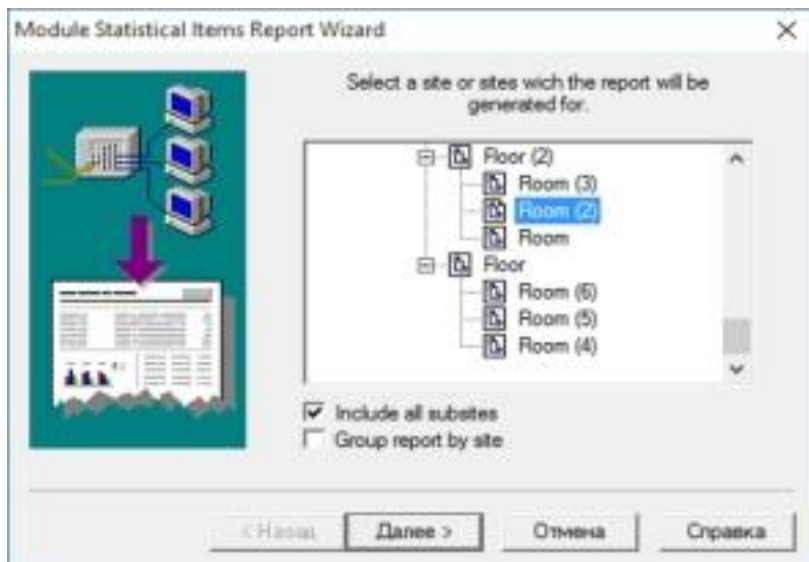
Module Statistical Items Report Wizard

Select a site or sites wich the report will be generated for.

Floor (2)
Room (3)
Room (2)
Room
Floor
Room (6)
Room (5)
Room (4)

Include all subsites
Group report by site

< Назад
Далее >
Отмена
Справка